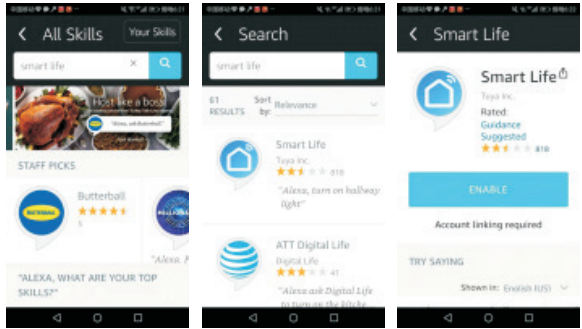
< All Skills

Your Skills

smart life

Host like a boss!

"Alexa, ask Butterball"

STAFF PICKS

BUTTERBALL

Butterball

★★★★★

"Alexa,

"ALEXA, WHAT ARE YOUR TOP SKILLS?"

< Search

smart life

61 RESULTS

Sort by: Relevance

Smart Life

Tuya Inc.

★★★ 818

"Alexa, turn on hallway light"

ATT Digital Life

Digital Life

★★★ 41

"Alexa, ask Digital Life to turn on the kitche

< Smart Life

Smart Life

Tuya Inc.

Rated: Guidance Suggested

★★★ 818

ENABLE

Account linking required

TRY SAYING

Shown in: English (US)